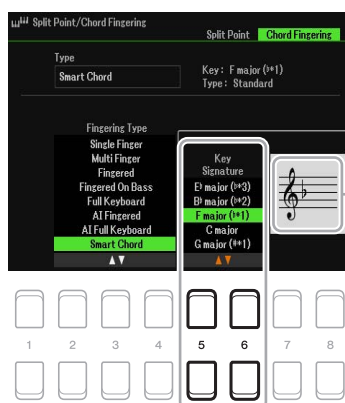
Split Point/Chord Fingering

Split Point | Chord Fingering

Type
Smart Chord

Key: F major (♭1)
Type: Standard

Fingering Type
Single Finger
Multi Finger
Fingered
Fingered On Bass
Full Keyboard
AI Fingered
AI Full Keyboard
Smart Chord
▲▼

Key Signature
E♭ major (♭3)
B♭ major (♭2)
F major (♭1)
C major
G major (♯1)
▲▼

1 2 3 4 5 6 7 8